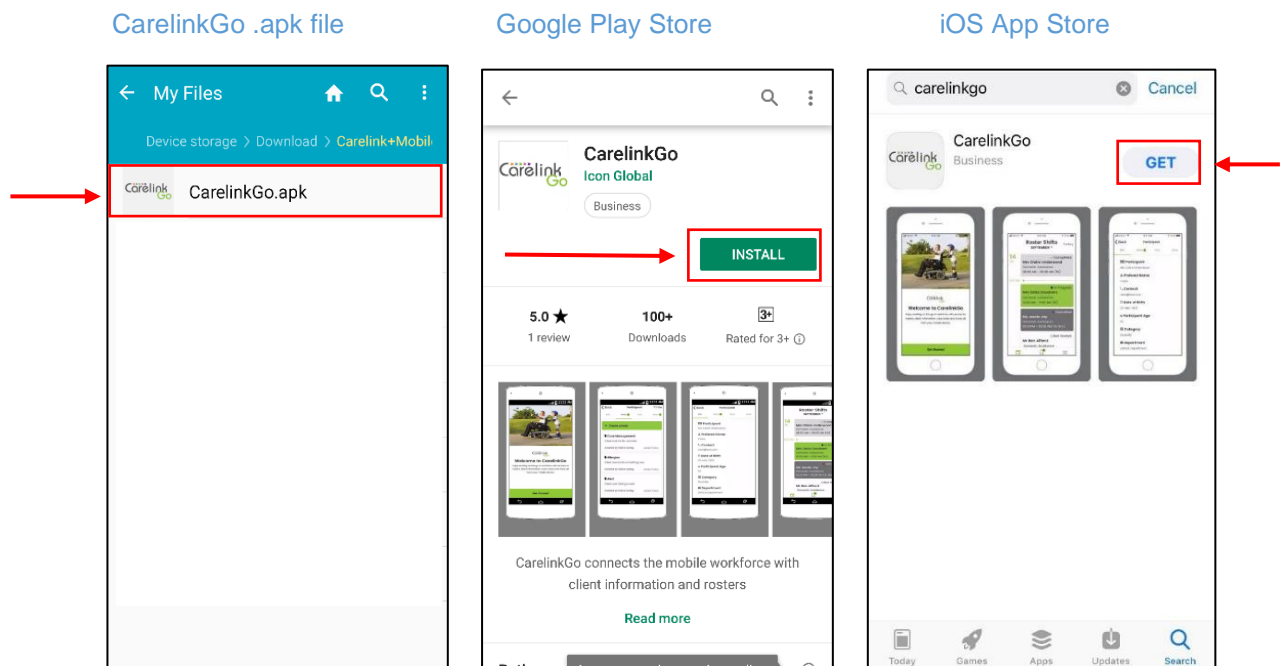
CarelinkGo .apk file

My Files

Device storage > Download > Carelink+Mobil

CarelinkGo.apk

Google Play Store

CarelinkGo
Icon Global
Business

INSTALL

5.0 ★
1 review

100+
Downloads

3+
Rated for 3+

CarelinkGo connects the mobile workforce with client information and rosters

Read more

iOS App Store

carelinkgo
Cancel

CarelinkGo
Business

GET

Today Games Apps Updates Search